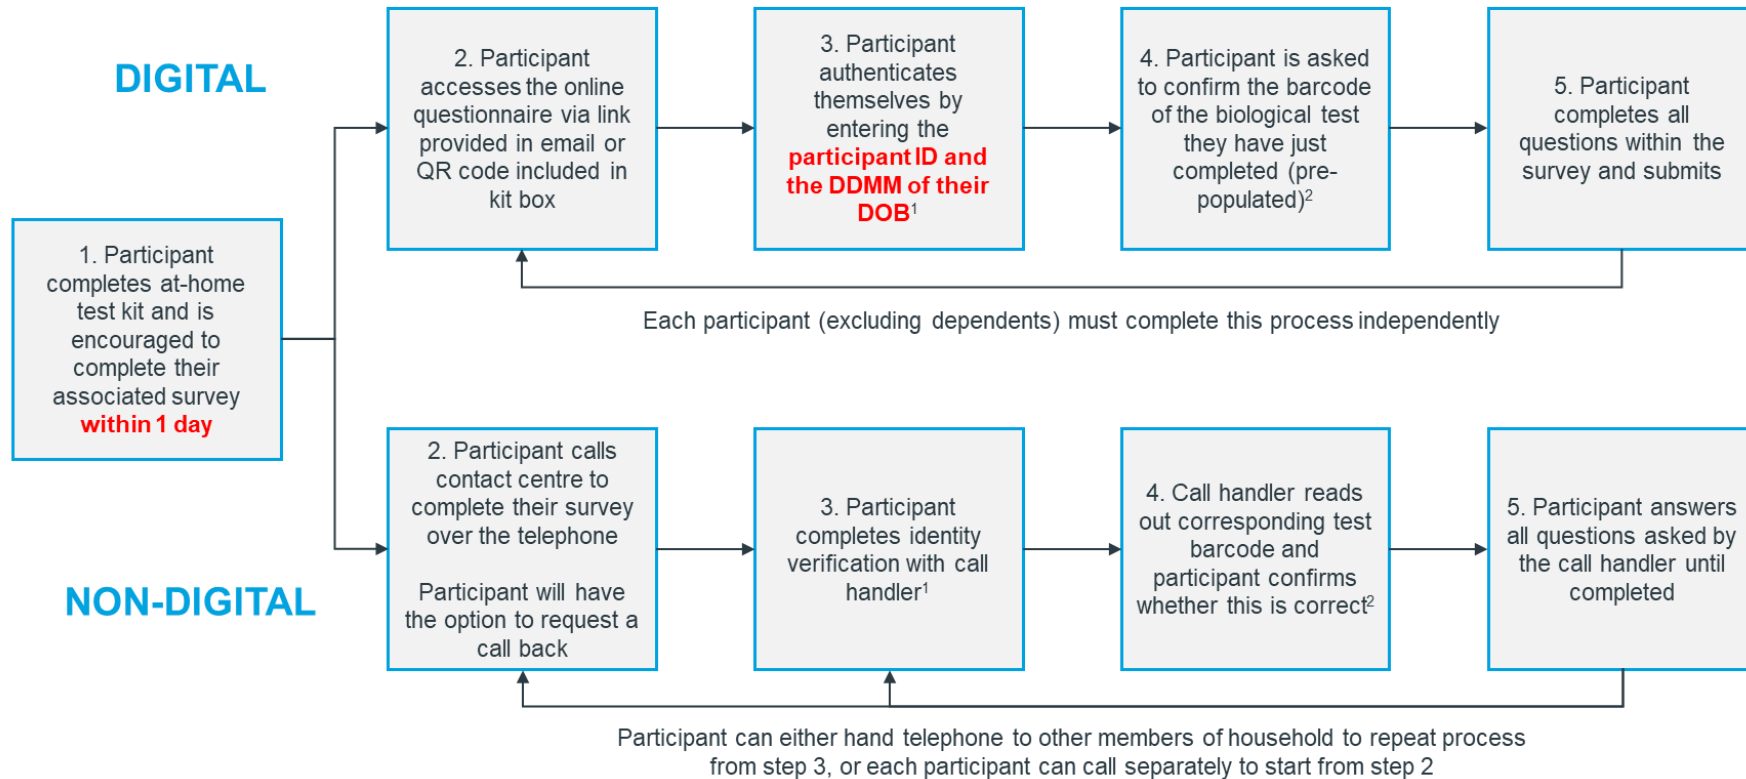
DIGITAL

1. Participant completes at-home test kit and is encouraged to complete their associated survey within 1 day

2. Participant accesses the online questionnaire via link provided in email or QR code included in kit box

3. Participant authenticates themselves by entering the participant ID and the DDMM of their DOB$^1$

4. Participant is asked to confirm the barcode of the biological test they have just completed (pre-populated)$^2$

5. Participant completes all questions within the survey and submits

Each participant (excluding dependents) must complete this process independently

NON-DIGITAL

2. Participant calls contact centre to complete their survey over the telephone

Participant will have the option to request a call back

3. Participant completes identity verification with call handler$^1$

4. Call handler reads out corresponding test barcode and participant confirms whether this is correct$^2$

5. Participant answers all questions asked by the call handler until completed

Participant can either hand telephone to other members of household to repeat process from step 3, or each participant can call separately to start from step 2